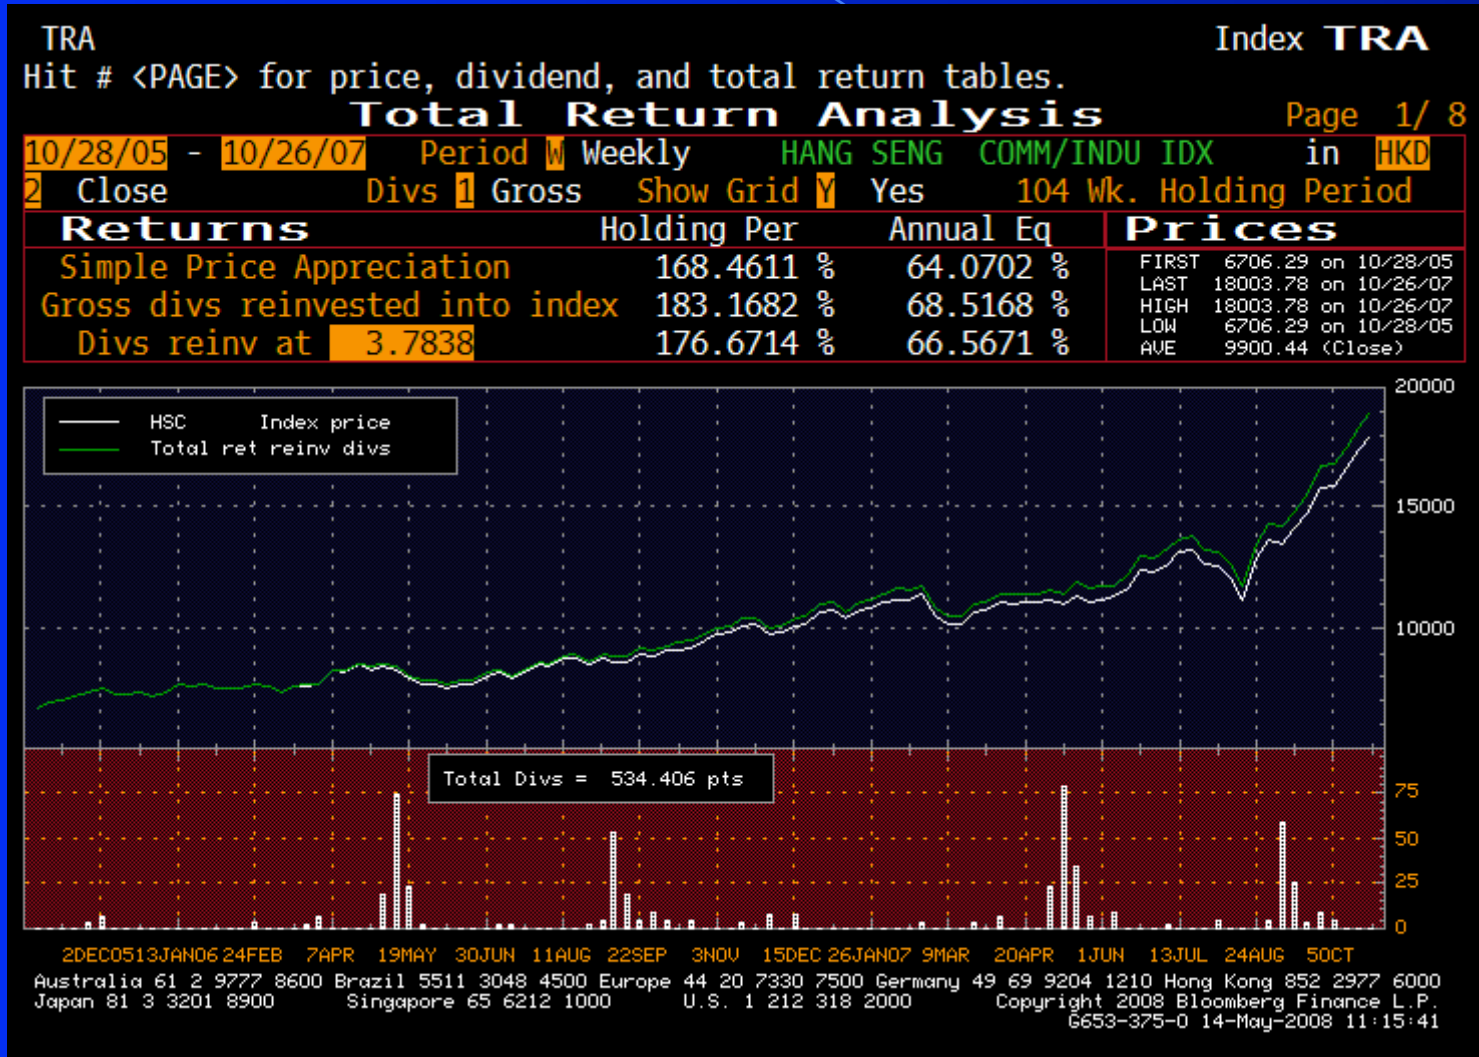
TRA

Index TRA

Hit # <PAGE> for price, dividend, and total return tables.

Total Return Analysis

Page 1/ 8

10/28/05 - 10/26/07 Period W Weekly HANG SENG COMM/INDU IDX in HKD

2 Close Divs 1 Gross Show Grid Y Yes 104 Wk. Holding Period

| Returns | Holding Per | Annual Eq |
|---|---|---|
| Simple Price Appreciation | 168.4611 % | 64.0702 % |
| Gross divs reinvested into index | 183.1682 % | 68.5168 % |
| Divs reinv at 3.7838 | 176.6714 % | 66.5671 % |

Prices

FIRST 6706.29 on 10/28/05
LAST 18003.78 on 10/26/07
HIGH 18003.78 on 10/26/07
LOW 6706.29 on 10/28/05
AVE 9900.44 (Close)

HSC Index price
Total ret reinv divs

20000
15000
10000

Total Divs = 534.406 pts

75
50
25
0

2DEC05 13JAN06 24FEB 7APR 19MAY 30JUN 11AUG 22SEP 3NOV 15DEC 26JAN07 9MAR 20APR 1JUN 13JUL 24AUG 5OCT

Australia 61 2 9777 8600 Brazil 5511 3048 4500 Europe 44 20 7330 7500 Germany 49 69 9204 1210 Hong Kong 852 2977 6000
Japan 81 3 3201 8900 Singapore 65 6212 1000 U.S. 1 212 318 2000 Copyright 2008 Bloomberg Finance L.P.
G653-375-0 14-May-2008 11:15:41